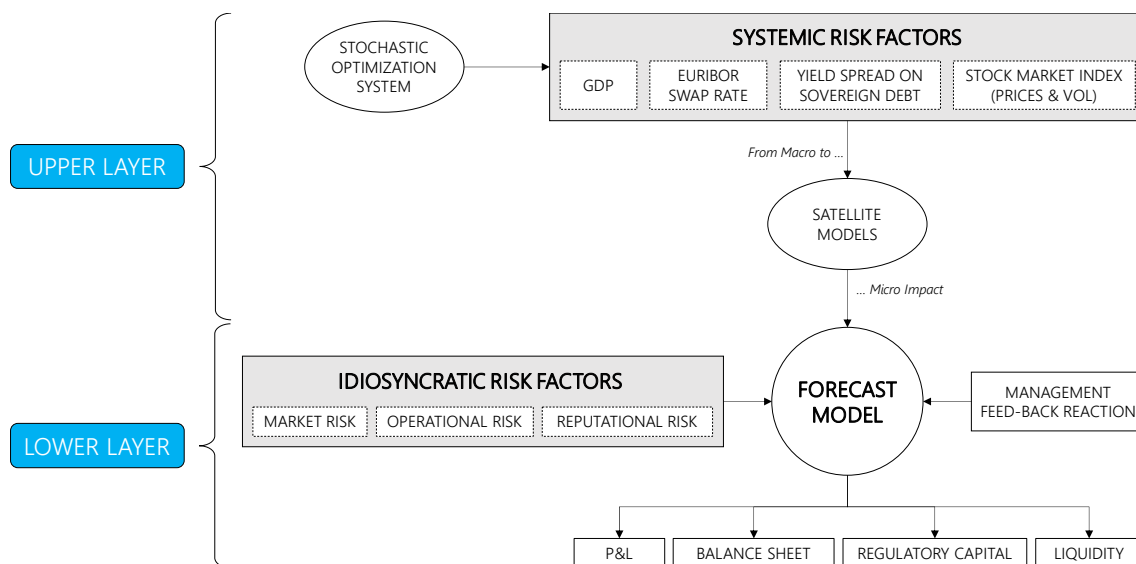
UPPER LAYER

STOCHASTIC OPTIMIZATION SYSTEM

SYSTEMIC RISK FACTORS

GDP

EURIBOR SWAP RATE

YIELD SPREAD ON SOVEREIGN DEBT

STOCK MARKET INDEX (PRICES & VOL)

From Macro to ...

SATELLITE MODELS

... Micro Impact

LOWER LAYER

IDIOSYNCRATIC RISK FACTORS

MARKET RISK

OPERATIONAL RISK

REPUTATIONAL RISK

FORECAST MODEL

MANAGEMENT FEED-BACK REACTION

P&L

BALANCE SHEET

REGULATORY CAPITAL

LIQUIDITY